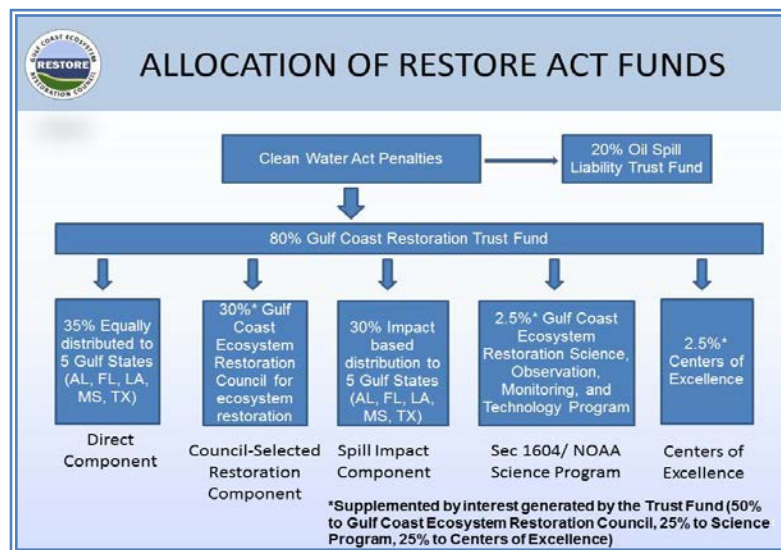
GULF COAST ECOSYSTEM RESTORE RESTORATION COUNCIL

ALLOCATION OF RESTORE ACT FUNDS

Clean Water Act Penalties

20% Oil Spill Liability Trust Fund

80% Gulf Coast Restoration Trust Fund

35% Equally distributed to 5 Gulf States (AL, FL, LA, MS, TX)

30%* Gulf Coast Ecosystem Restoration Council for ecosystem restoration

30% Impact based distribution to 5 Gulf States (AL, FL, LA, MS, TX)

2.5%* Gulf Coast Ecosystem Restoration Science, Observation, Monitoring, and Technology Program

2.5%* Centers of Excellence

Direct Component

Council-Selected Restoration Component

Spill Impact Component

Sec 1604/ NOAA Science Program

Centers of Excellence

*Supplemented by interest generated by the Trust Fund (50% to Gulf Coast Ecosystem Restoration Council, 25% to Science Program, 25% to Centers of Excellence)